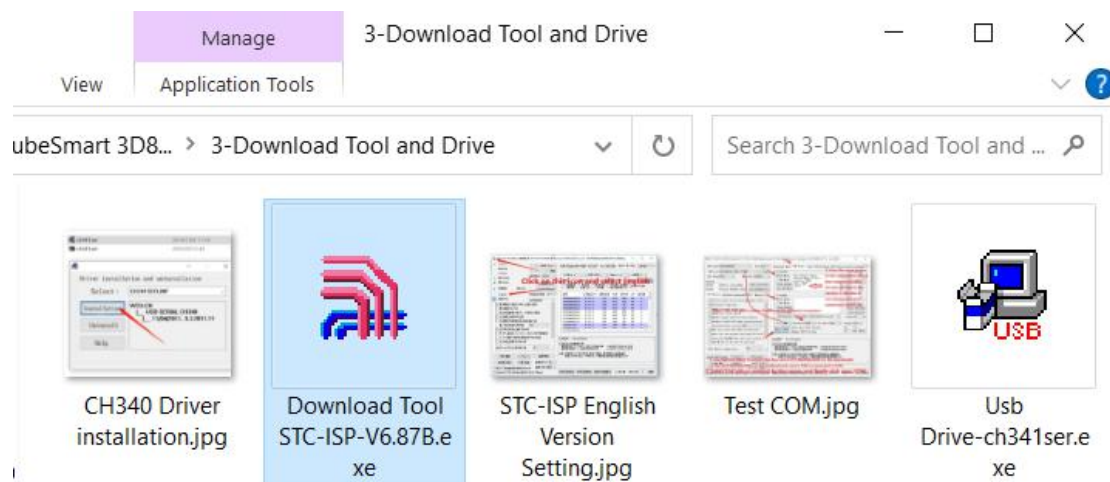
Manage

3-Download Tool and Drive

View

Application Tools

ubeSmart 3D8... > 3-Download Tool and Drive

Search 3-Download Tool and ...

CH340 Driver installation.jpg

Download Tool STC-ISP-V6.87B.exe

STC-ISP English Version Setting.jpg

Test COM.jpg

Usb Drive-ch341ser.exe

USB